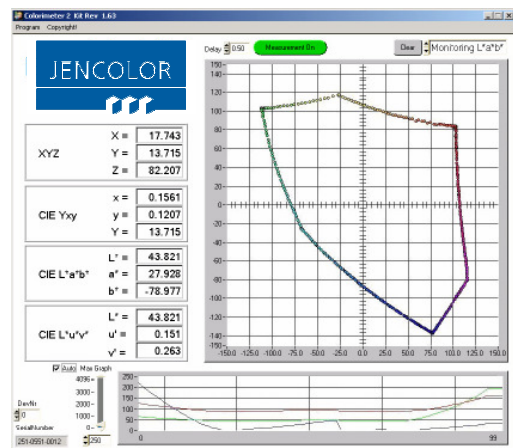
Colorimeter 2 Kit Rev 1.63
Program Copyright!

JENCOLOR

Delay 0.50 Measurement On Clear Monitoring L*a*b*

| XYZ | X = | 17.743 |
|---|---|---|
| | Y = | 13.715 |
| | Z = | 82.207 |

| CIE Yxy | x = | 0.1561 |
|---|---|---|
| | y = | 0.1207 |
| | Y = | 13.715 |

| CIE L*a*b* | L* = | 43.821 |
|---|---|---|
| | a* = | 27.928 |
| | b* = | -78.977 |

| CIE L*u'v' | L* = | 43.821 |
|---|---|---|
| | u' = | 0.151 |
| | v' = | 0.263 |

150 140 120 100 80 60 40 20 0 -20 -40 -60 -80 -100 -120 -140 -150
-150.0 -125.0 -100.0 -75.0 -50.0 -25.0 0.0 25.0 50.0 75.0 100.0 125.0 150.0

Auto Max Graph
4096 3000 2000 1000 0
DevNr 0
SerialNumber 251-0951-0012 250

250 200 150 100 50 0
0 99